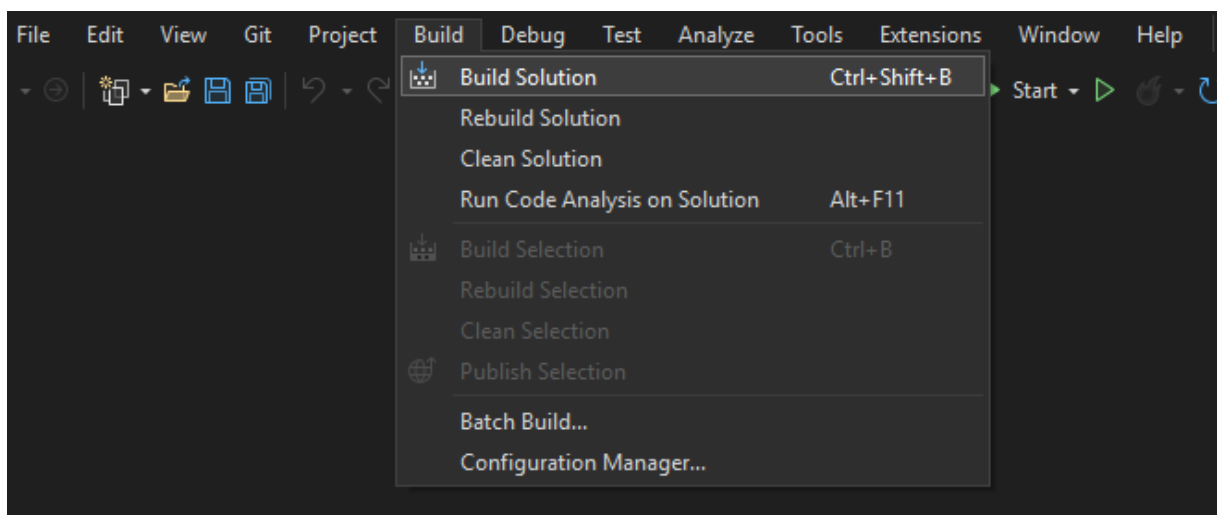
File Edit View Git Project Build Debug Test Analyze Tools Extensions Window Help

Start

Build Solution Ctrl+Shift+B
Rebuild Solution
Clean Solution
Run Code Analysis on Solution Alt+F11
Build Selection Ctrl+B
Rebuild Selection
Clean Selection
Publish Selection
Batch Build...
Configuration Manager...